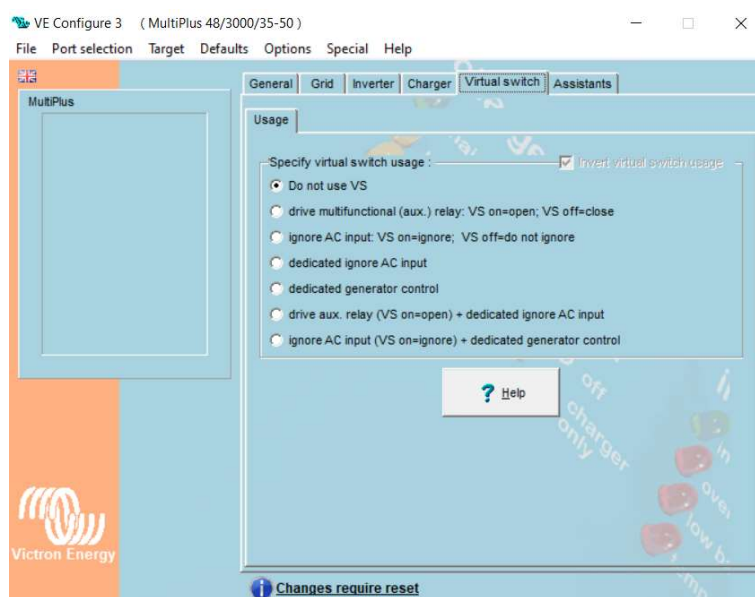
VE Configure 3 ( MultiPlus 48/3000/35-50 )

File Port selection Target Defaults Options Special Help

MultiPlus

General Grid Inverter Charger Virtual switch Assistants

Usage

Specify virtual switch usage :

Invert virtual switch usage

Do not use VS

drive multifunctional (aux.) relay: VS on=open; VS off=close

ignore AC input: VS on=ignore; VS off=do not ignore

dedicated ignore AC input

dedicated generator control

drive aux. relay (VS on=open) + dedicated ignore AC input

ignore AC input (VS on=ignore) + dedicated generator control

Help

off

charger only

in

over

low b

Victron Energy

Changes require reset